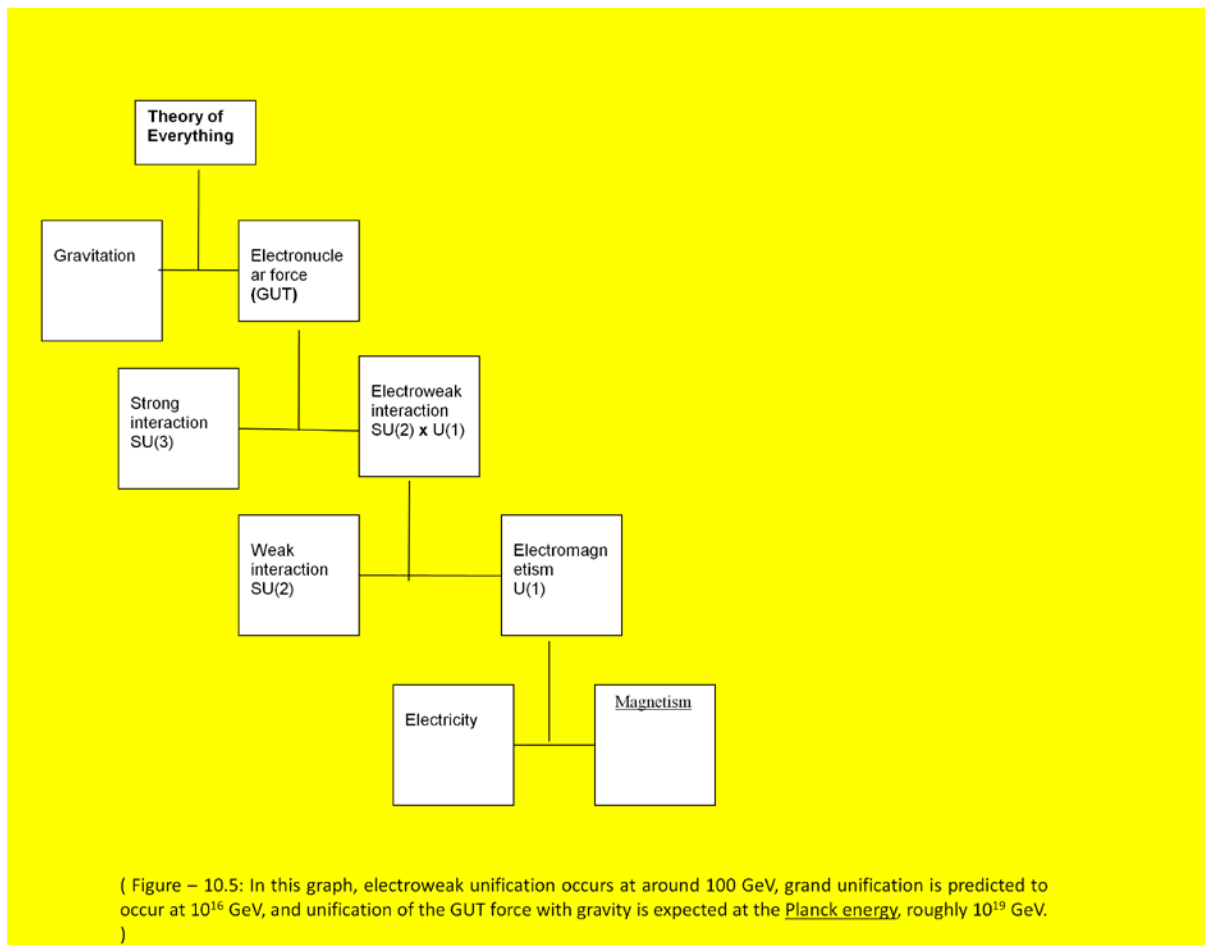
Theory of Everything

Gravitation

Electronuclear force (GUT)

Strong interaction SU(3)

Electroweak interaction SU(2) x U(1)

Weak interaction SU(2)

Electromagnetism U(1)

Electricity

Magnetism

( Figure – 10.5: In this graph, electroweak unification occurs at around 100 GeV, grand unification is predicted to occur at $10^{16}$ GeV, and unification of the GUT force with gravity is expected at the Planck energy, roughly $10^{19}$ GeV. )